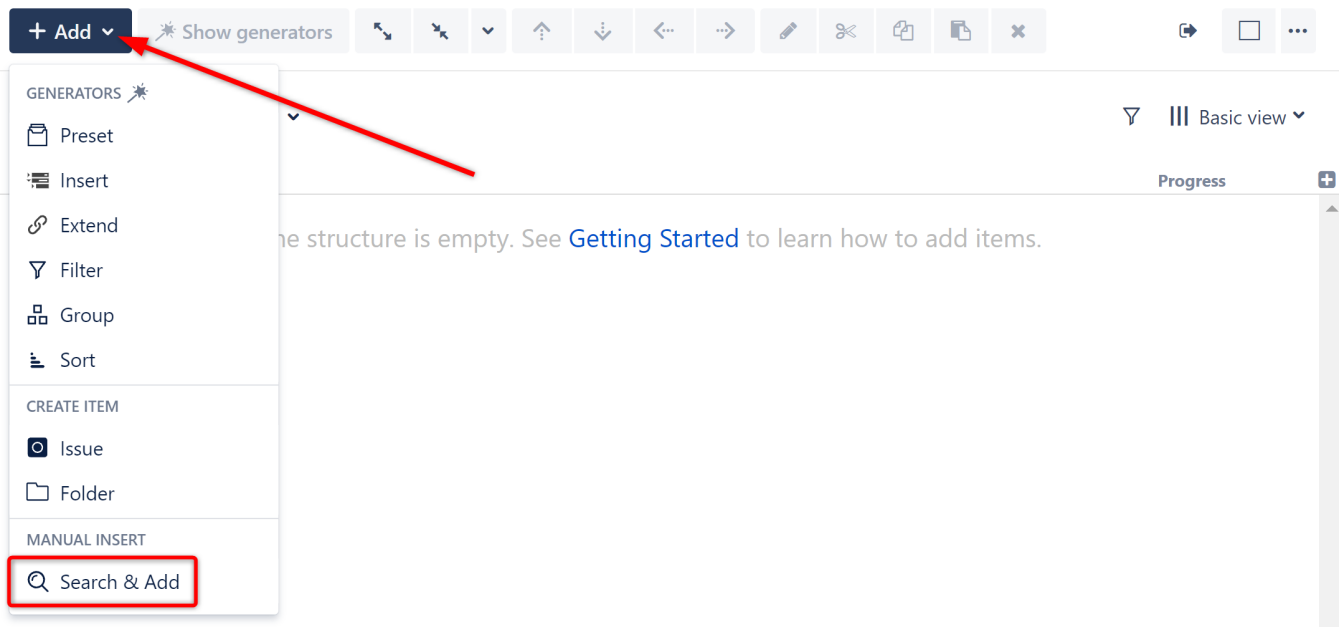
+ Add
Show generators

GENERATORS
Preset
Insert
Extend
Filter
Group
Sort
CREATE ITEM
Issue
Folder
MANUAL INSERT
Search & Add

Basic view
Progress

he structure is empty. See Getting Started to learn how to add items.